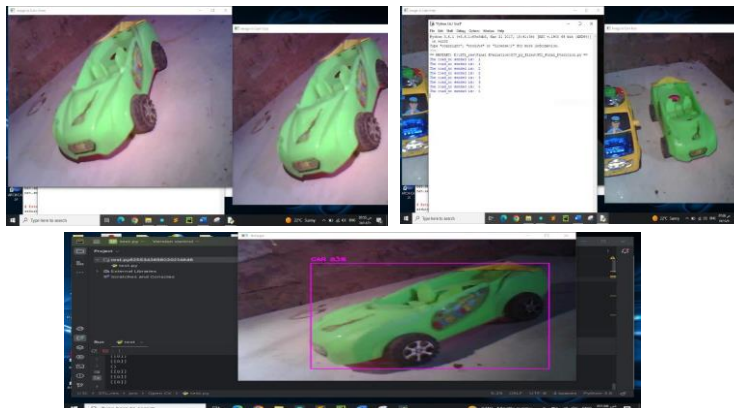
Type here to search

Python 3.6.4 Shell

File Edit Shell Debug Options Window Help

The Count of detected car: 1
The Count of detected car: 1
The Count of detected car: 1
The Count of detected car: 1
The Count of detected car: 1
The Count of detected car: 1
The Count of detected car: 1
The Count of detected car: 1

Type here to search

32°C Sunny

Project

External Libraries

Scratches and Consoles

Run

CAR: 0.56

Type here to search